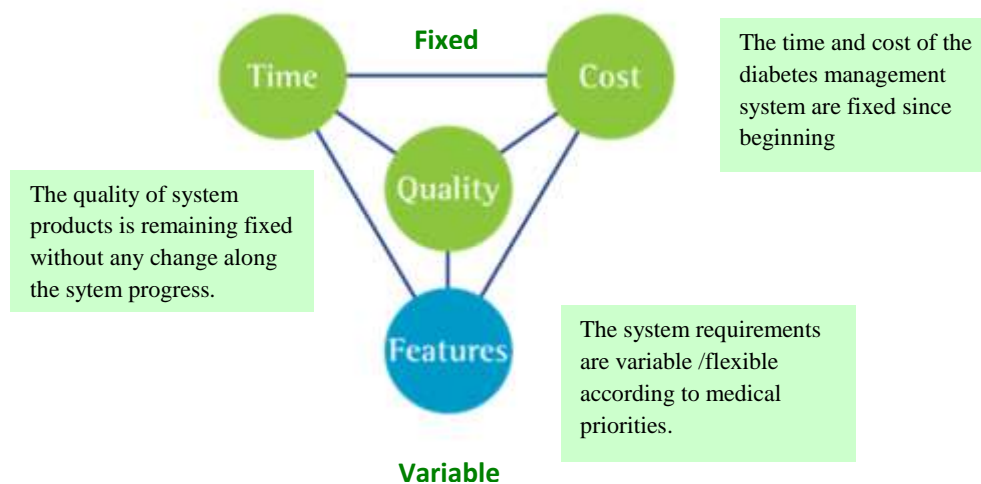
Fixed

Time

Cost

The time and cost of the diabetes management system are fixed since beginning

The quality of system products is remaining fixed without any change along the sytem progress.

Quality

Features

The system requirements are variable /flexible according to medical priorities.

Variable